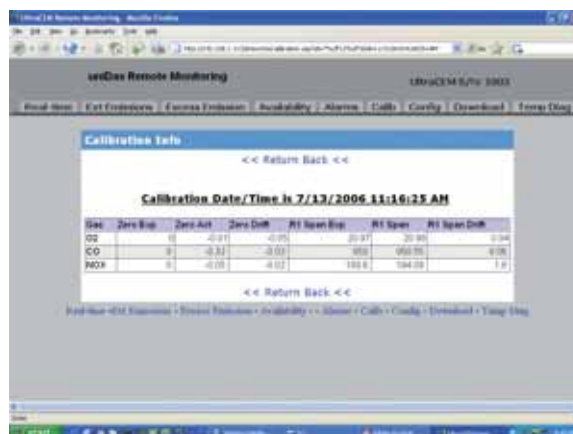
UltraCEM Remote Monitoring - Mozilla Firefox

uniDas Remote Monitoring

UltraCEM S/N: 1003

Real-time | Ext Emissions | Excess Emission | Availability | Alarms | Calib | Config | Download | Temp Diag

Calibration Info

<< Return Back <<

Calibration Date/Time is 7/13/2006 11:16:25 AM

| Gas | Zero Exp | Zero Act | Zero Drift | R1 Span Exp | R1 Span | R1 Span Drift |
|---|---|---|---|---|---|---|
| O2 | 0 | -0.01 | -0.05 | 20.97 | 20.95 | -0.04 |
| CO | 0 | -0.32 | -0.03 | 959 | 959.55 | 0.06 |
| NOX | 0 | -0.05 | -0.02 | 193.6 | 194.09 | 1.6 |

<< Return Back <<

Real-time • Ext Emissions • Excess Emission • Availability • Alarms • Calib • Config • Download • Temp Diag

Done